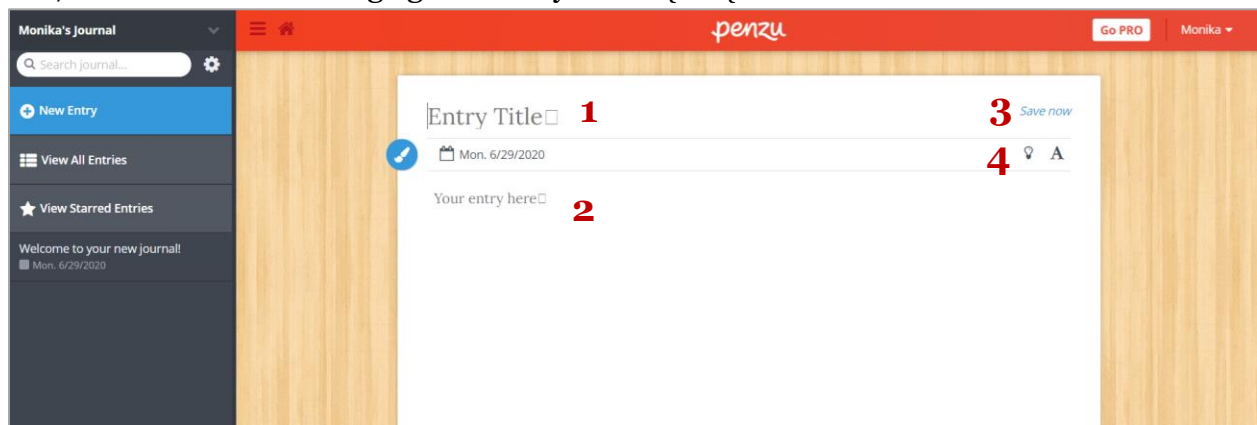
Monika's Journal

Search journal...

New Entry

View All Entries

View Starred Entries

Welcome to your new journal!
Mon. 6/29/2020

penzu

Go PRO

Monika

Entry Title 1

3 Save now

Mon. 6/29/2020

4 A

Your entry here 2